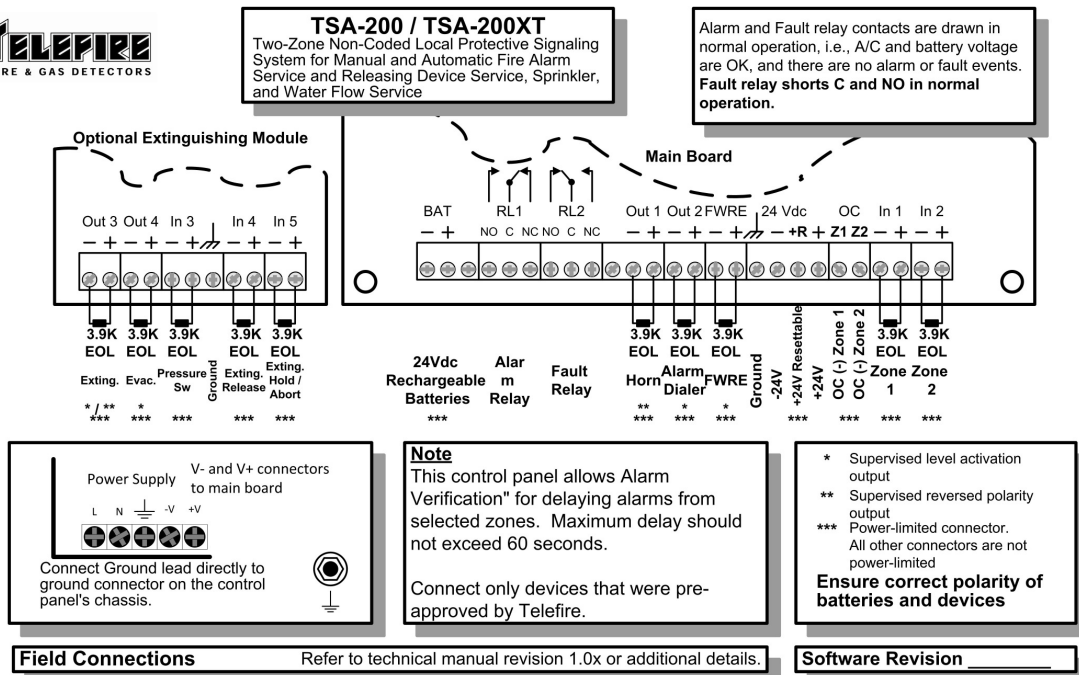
TELEFIRE
FIRE & GAS DETECTORS

TSA-200 / TSA-200XT
Two-Zone Non-Coded Local Protective Signaling System for Manual and Automatic Fire Alarm Service and Releasing Device Service, Sprinkler, and Water Flow Service

Alarm and Fault relay contacts are drawn in normal operation, i.e., A/C and battery voltage are OK, and there are no alarm or fault events. **Fault relay shorts C and NO in normal operation.**

Optional Extinguishing Module

Out 3 Out 4 In 3 In 4 In 5
− + − + − + − + − +

3.9K EOL 3.9K EOL 3.9K EOL 3.9K EOL 3.9K EOL

Exting. Evac. Pressure Sw Ground Exting. Release Exting. Hold / Abort

* / ** *** * *** *** *** ***

Main Board

BAT RL1 RL2 Out 1 Out 2 FWRE 24 Vdc OC In 1 In 2
− + NO C NC NO C NC − + − + − + +R + Z1 Z2 − + − +

3.9K EOL 3.9K EOL 3.9K EOL 3.9K EOL 3.9K EOL

24Vdc Rechargeable Batteries *** Alar m Relay Fault Relay Horn ** *** Alarm Dialer * *** FWRE * *** Ground -24V +24V Resettable *** +24V OC (-) Zone 1 OC (-) Zone 2 *** Zone 1 *** Zone 2 ***

Power Supply V- and V+ connectors to main board
L N -V +V
Connect Ground lead directly to ground connector on the control panel's chassis.

**Note**
This control panel allows Alarm Verification" for delaying alarms from selected zones. Maximum delay should not exceed 60 seconds.

Connect only devices that were pre-approved by Telefire.

* Supervised level activation output
** Supervised reversed polarity output
*** Power-limited connector. All other connectors are not power-limited
**Ensure correct polarity of batteries and devices**

Field Connections Refer to technical manual revision 1.0x or additional details.

Software Revision ________